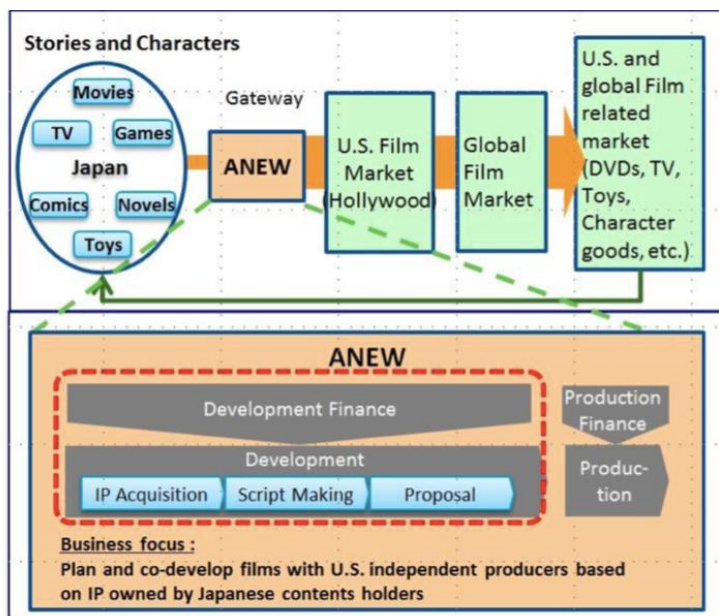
Stories and Characters

Movies
TV
Games
Japan
Comics
Novels
Toys

Gateway
ANEW

U.S. Film Market (Hollywood)

Global Film Market

U.S. and global Film related market (DVDs, TV, Toys, Character goods, etc.)

ANEW

Development Finance

Development

IP Acquisition
Script Making
Proposal

Production Finance

Production

Business focus :
Plan and co-develop films with U.S. independent producers based on IP owned by Japanese contents holders